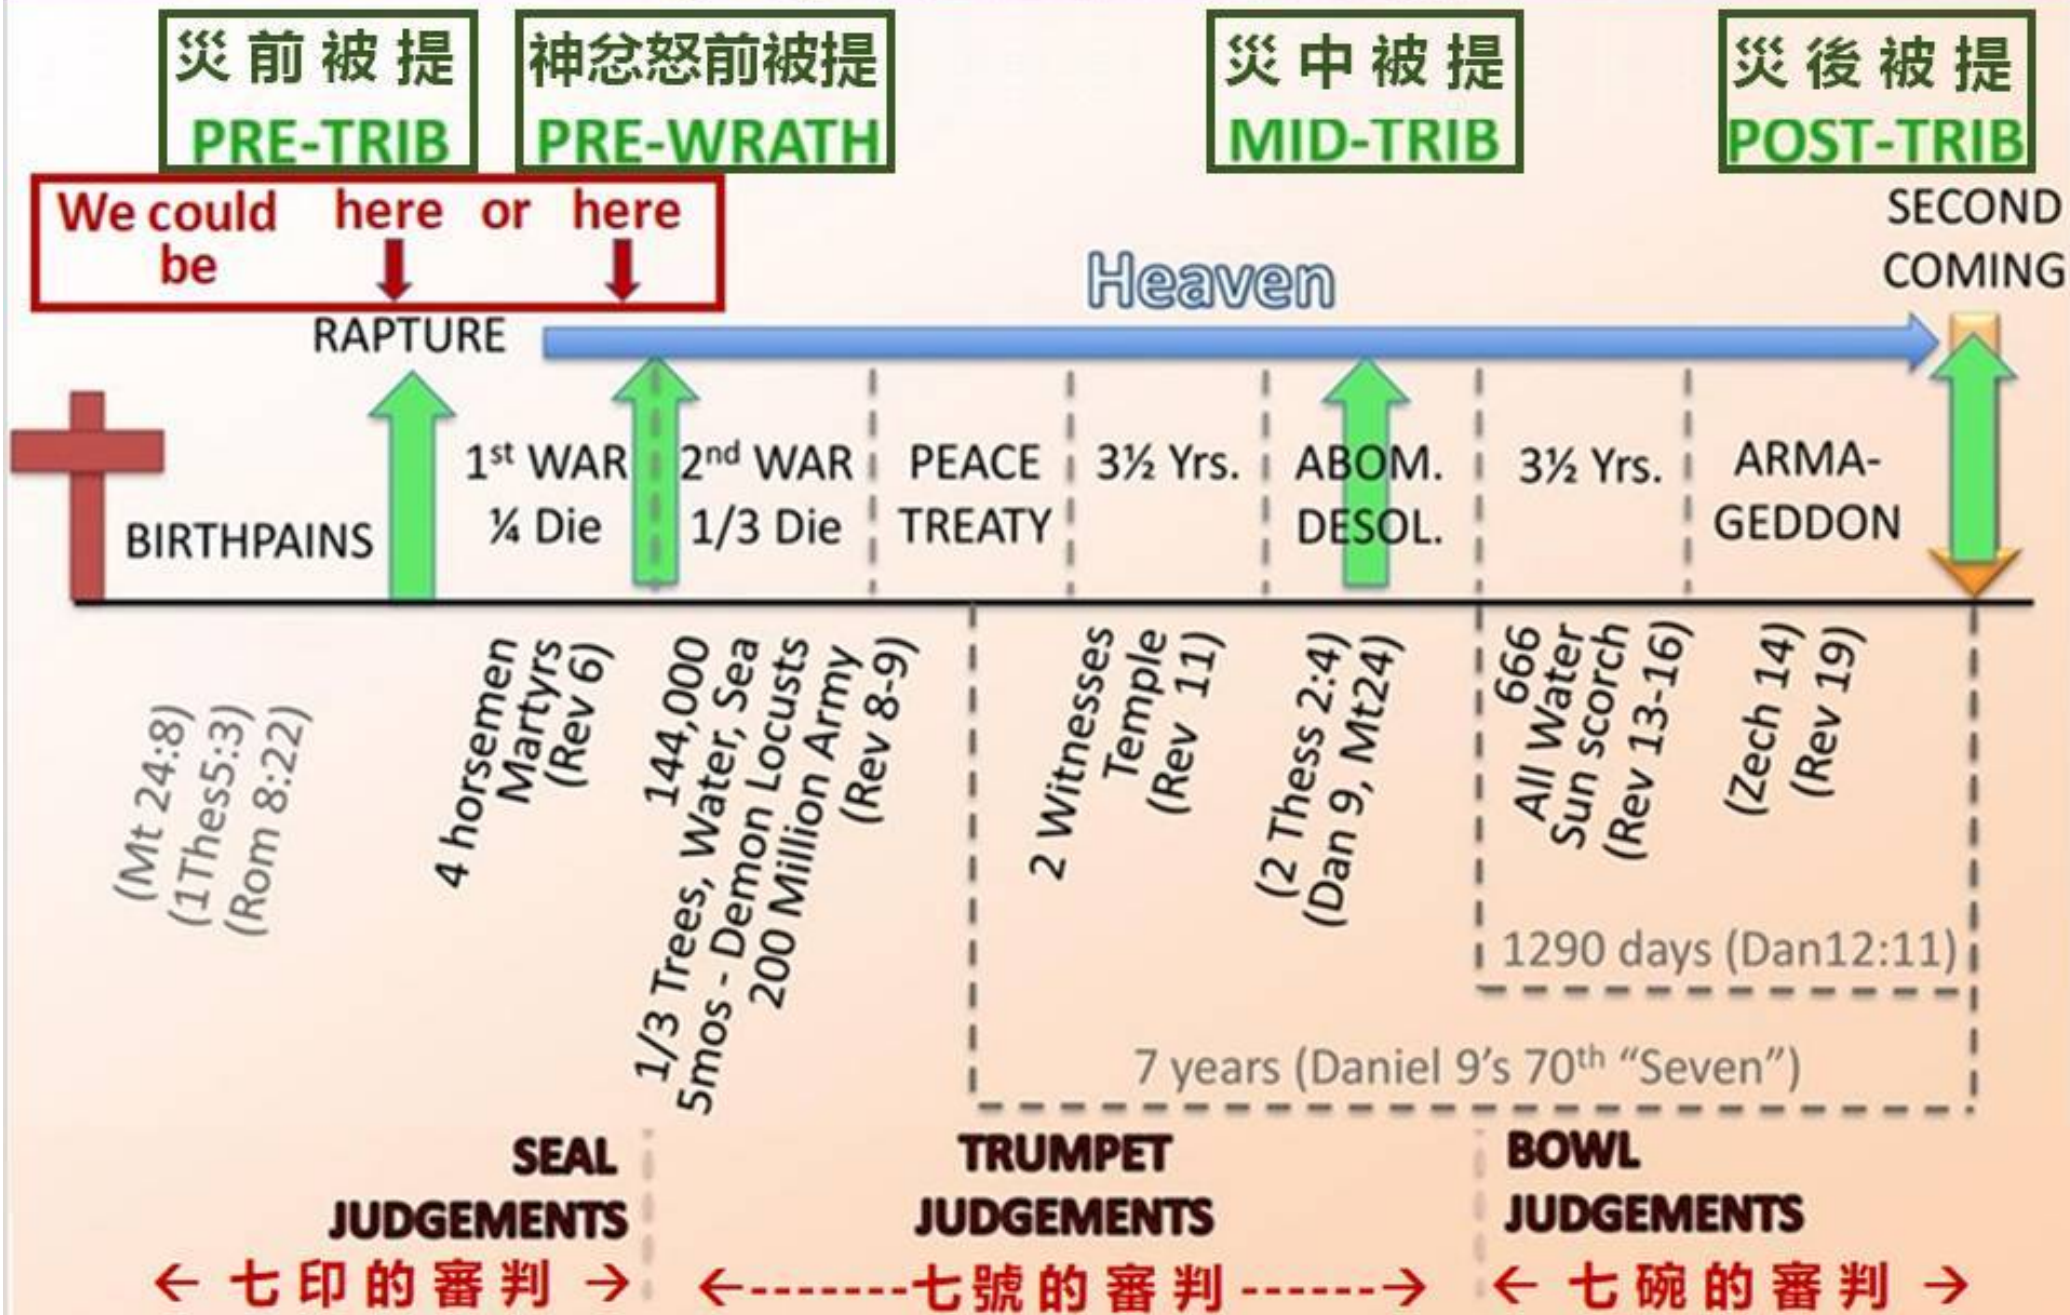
災前被提
PRE-TRIB

神忿怒前被提
PRE-WRATH

災中被提
MID-TRIB

災後被提
POST-TRIB

We could be here or here

SECOND COMING

Heaven

RAPTURE

BIRTHPAINS

1st WAR ¼ Die

2nd WAR 1/3 Die

PEACE TREATY

3½ Yrs.

ABOM. DESOL.

3½ Yrs.

ARMA-GEDDON

(Mt 24:8) (1Thes5:3) (Rom 8:22)

4 horsemen Martyrs (Rev 6)

144,000 1/3 Trees, Water, Sea 5mos - Demon Locusts 200 Million Army (Rev 8-9)

2 Witnesses Temple (Rev 11)

(2 Thess 2:4) (Dan 9, Mt24)

666 All Water Sun scorch (Rev 13-16)

(Zech 14) (Rev 19)

1290 days (Dan12:11)

7 years (Daniel 9's 70th "Seven")

SEAL JUDGEMENTS

TRUMPET JUDGEMENTS

BOWL JUDGEMENTS

← 七印的審判 →

←-------七號的審判------→

← 七碗的審判 →